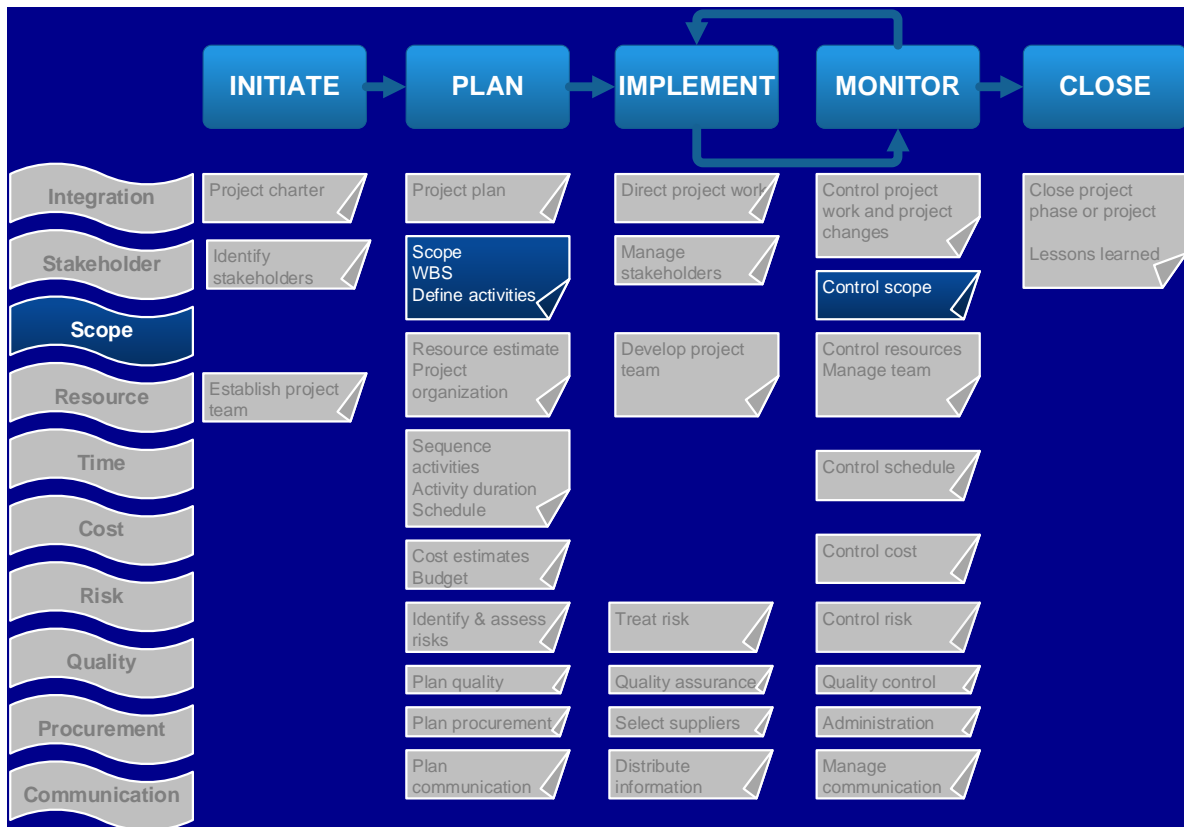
INITIATE
PLAN
IMPLEMENT
MONITOR
CLOSE

| | INITIATE | PLAN | IMPLEMENT | MONITOR | CLOSE |
|---|---|---|---|---|---|
| Integration | Project charter | Project plan | Direct project work | Control project work and project changes | Close project phase or project Lessons learned |
| Stakeholder | Identify stakeholders | Scope WBS Define activities | Manage stakeholders | Control scope | |
| Scope | | | | | |
| Resource | Establish project team | Resource estimate Project organization | Develop project team | Control resources Manage team | |
| Time | | Sequence activities Activity duration Schedule | | Control schedule | |
| Cost | | Cost estimates Budget | | Control cost | |
| Risk | | Identify & assess risks | Treat risk | Control risk | |
| Quality | | Plan quality | Quality assurance | Quality control | |
| Procurement | | Plan procurement | Select suppliers | Administration | |
| Communication | | Plan communication | Distribute information | Manage communication | |